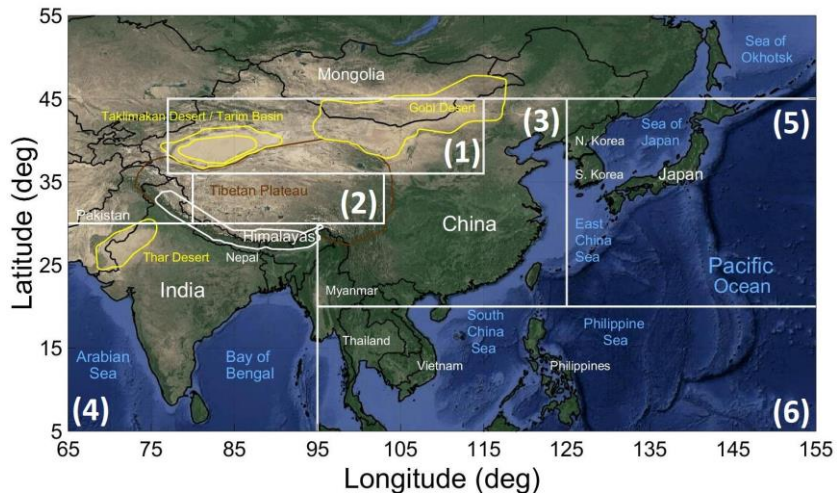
55

45

35

25

15

5

Latitude (deg)

Sea of Okhotsk

Mongolia

Gobi Desert

Taklimakan Desert / Tarim Basin

(1)

(3)

(5)

N. Korea

Sea of Japan

S. Korea

Japan

Tibetan Plateau

(2)

Pakistan

Himalayas

China

East China Sea

Thar Desert

Nepal

India

Pacific Ocean

Myanmar

South China Sea

Philippine Sea

Thailand

Arabian Sea

Bay of Bengal

Vietnam

Philippines

(4)

(6)

65 75 85 95 105 115 125 135 145 155

Longitude (deg)